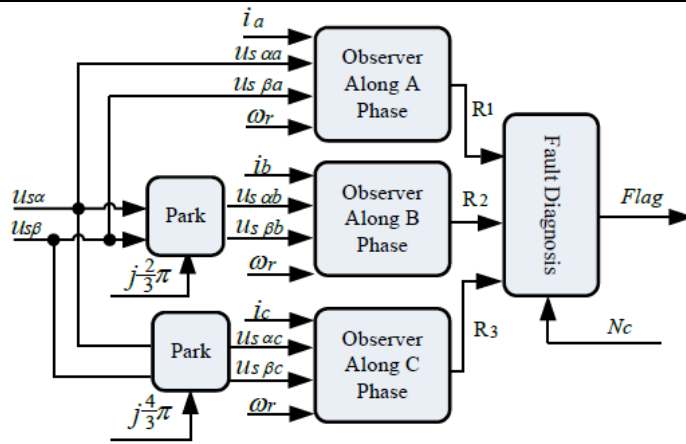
$i_a$
$u_{s\alpha a}$
$u_{s\beta a}$
$\omega_r$
Observer Along A Phase
R1
$i_b$
$u_{s\alpha b}$
$u_{s\beta b}$
$\omega_r$
Observer Along B Phase
R2
$u_{s\alpha}$
$u_{s\beta}$
Park
$j\frac{2}{3}\pi$
$i_c$
$u_{s\alpha c}$
$u_{s\beta c}$
$\omega_r$
Park
$j\frac{4}{3}\pi$
Observer Along C Phase
R3
Fault Diagnosis
Flag
Nc